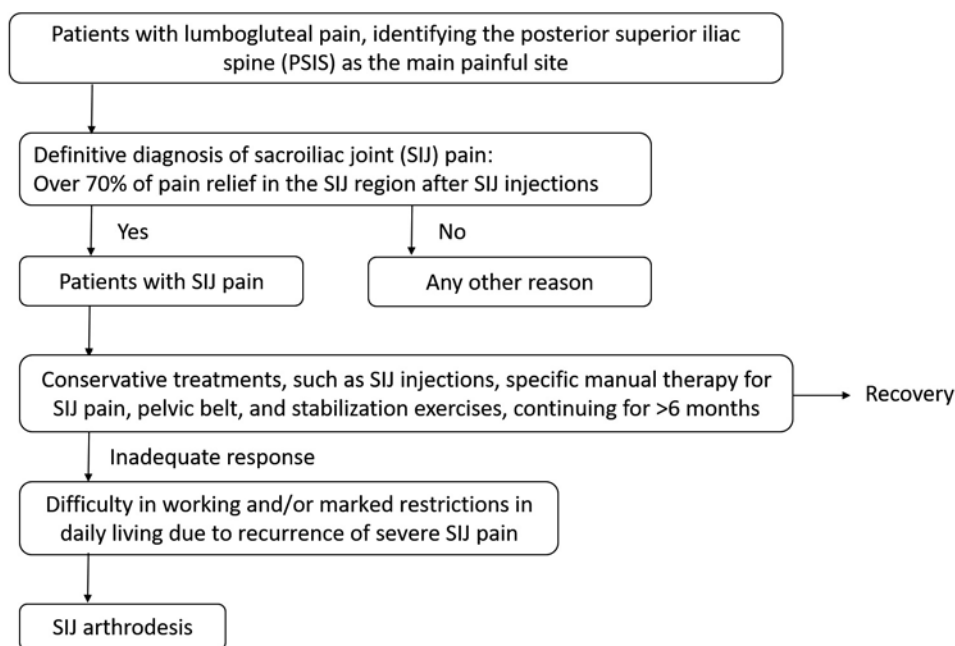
Patients with lumbogluteal pain, identifying the posterior superior iliac spine (PSIS) as the main painful site

Definitive diagnosis of sacroiliac joint (SIJ) pain:
Over 70% of pain relief in the SIJ region after SIJ injections

Yes

No

Patients with SIJ pain

Any other reason

Conservative treatments, such as SIJ injections, specific manual therapy for SIJ pain, pelvic belt, and stabilization exercises, continuing for >6 months

Recovery

Inadequate response

Difficulty in working and/or marked restrictions in daily living due to recurrence of severe SIJ pain

SIJ arthrodesis